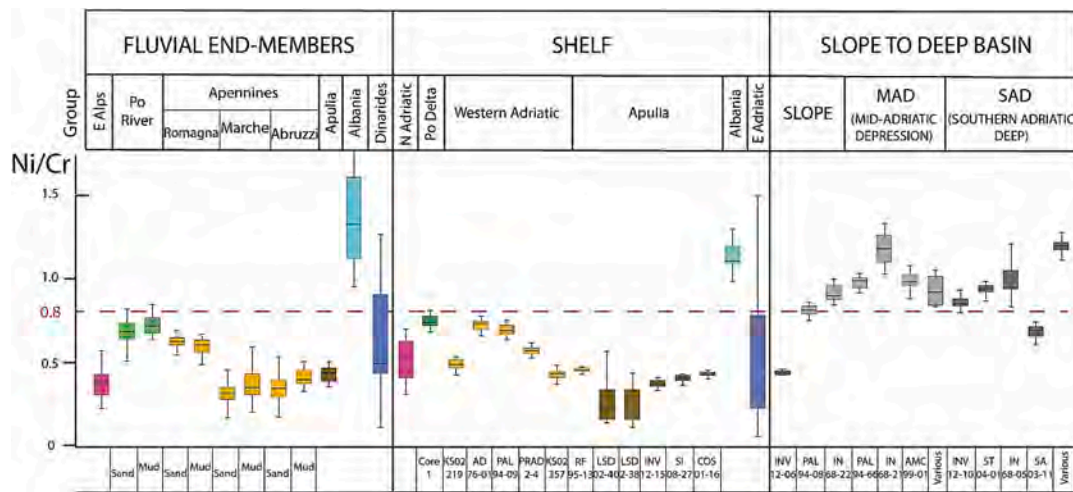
| Group | FLUVIAL END-MEMBERS | | | | | | | | SHELF | | | | | SLOPE TO DEEP BASIN | | |
|---|---|---|---|---|---|---|---|---|---|---|---|---|---|---|---|---|
| | E Alps | Po River | Apennines: Romagna | Marche | Abruzzi | Apulia | Albania | Dinarides | N Adriatic | Po Delta | Western Adriatic | Apulia | Albania | E Adriatic | SLOPE | MAD (MID-ADRIATIC DEPRESSION) | SAD (SOUTHERN ADRIATIC DEEP) |

Ni/Cr

1.5

1.0

0.8

0.5

0

Sand Mud Sand Mud Sand Mud Sand Mud

Core 1, KS02 219, AD 76-01, PAL 94-09, PRAD 2-4, KS02 357, RF 95-13, LSD 02-40, LSD 02-38, INV 12-15, SI 08-27, COS 01-16

INV 12-06, PAL 94-08, IN 68-22, PAL 94-66, IN 68-21, AMC 99-01, Various, INV 12-10, ST 04-01, IN 68-05, SA 03-11, Various